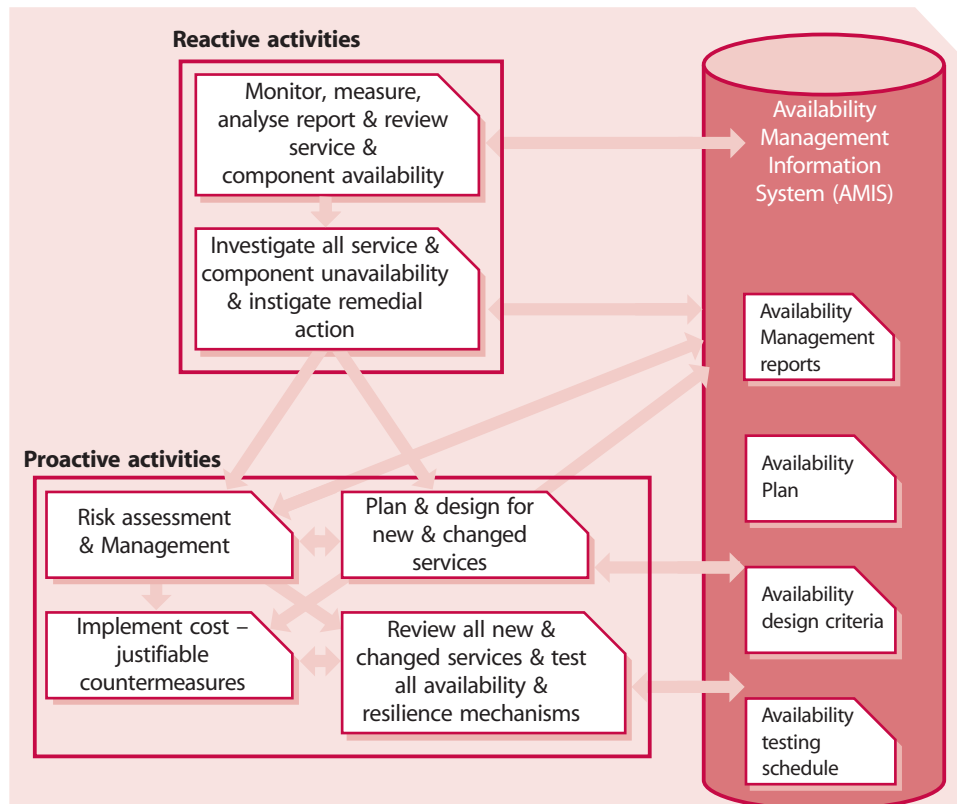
Reactive activities

Monitor, measure, analyse report & review service & component availability

Investigate all service & component unavailability & instigate remedial action

Availability Management Information System (AMIS)

Availability Management reports

Proactive activities

Availability Plan

Risk assessment & Management

Plan & design for new & changed services

Availability design criteria

Implement cost – justifiable countermeasures

Review all new & changed services & test all availability & resilience mechanisms

Availability testing schedule